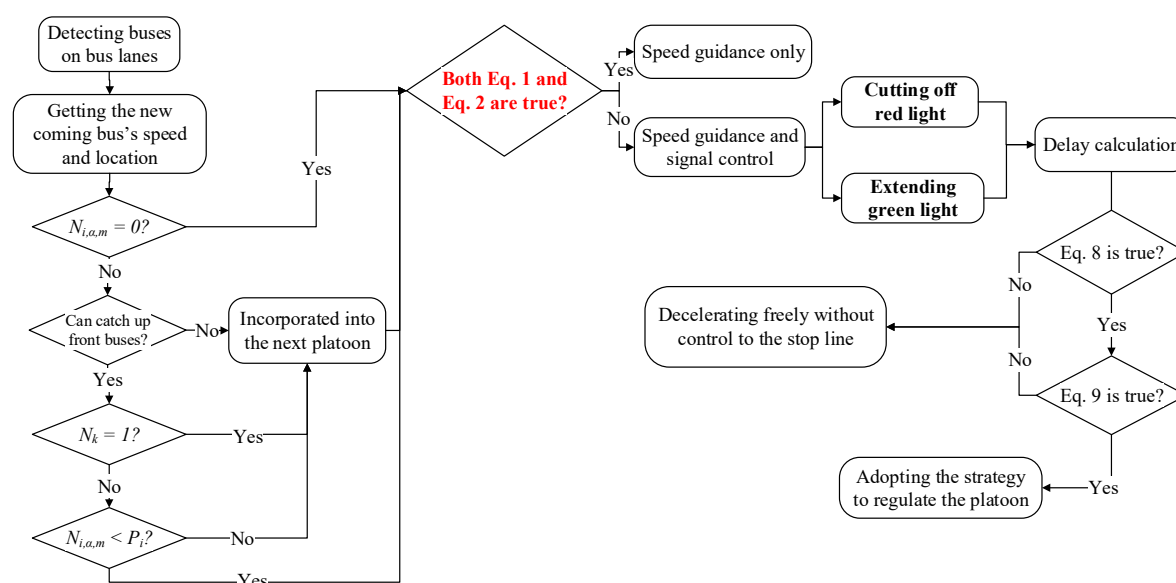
Detecting buses on bus lanes

Getting the new coming bus's speed and location

$N_{i,\alpha,m}$ = 0?

Yes

No

Can catch up front buses?

No

Incorporated into the next platoon

Yes

$N_k$ = 1?

Yes

No

$N_{i,\alpha,m}$ < $P_i$?

No

Yes

Both Eq. 1 and Eq. 2 are true?

Yes

Speed guidance only

No

Speed guidance and signal control

Cutting off red light

Extending green light

Delay calculation

Eq. 8 is true?

No

Yes

Decelerating freely without control to the stop line

No

Eq. 9 is true?

Yes

Adopting the strategy to regulate the platoon